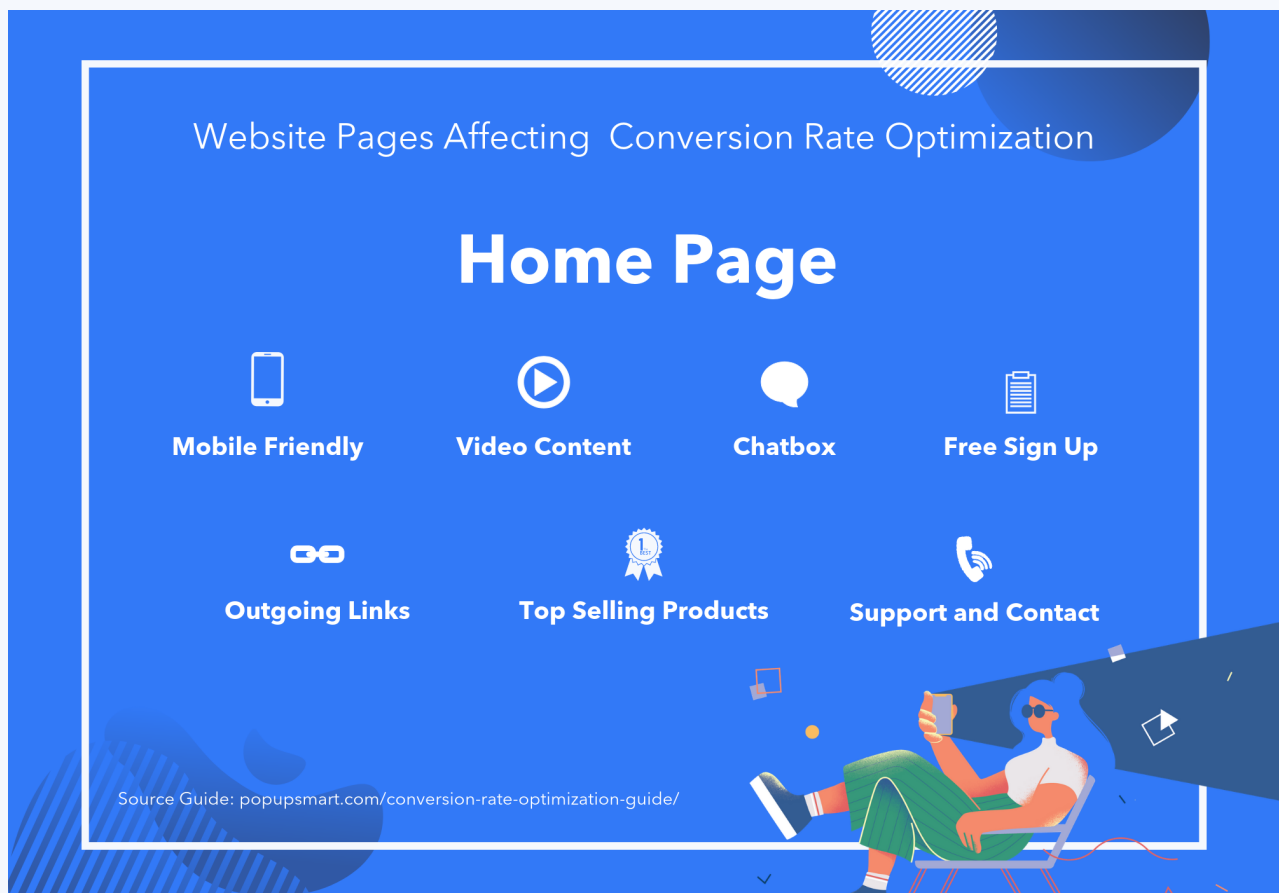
Website Pages Affecting Conversion Rate Optimization

Home Page

Mobile Friendly

Video Content

Chatbox

Free Sign Up

Outgoing Links

1 BEST

Top Selling Products

Support and Contact

Source Guide: popupsmart.com/conversion-rate-optimization-guide/